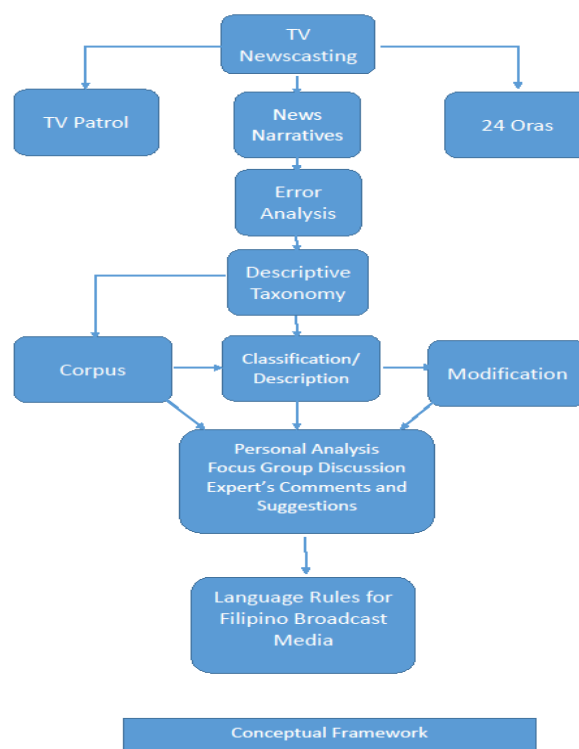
TV Newscasting

TV Patrol

News Narratives

24 Oras

Error Analysis

Descriptive Taxonomy

Corpus

Classification/ Description

Modification

Personal Analysis
Focus Group Discussion
Expert's Comments and Suggestions

Language Rules for Filipino Broadcast Media

Conceptual Framework